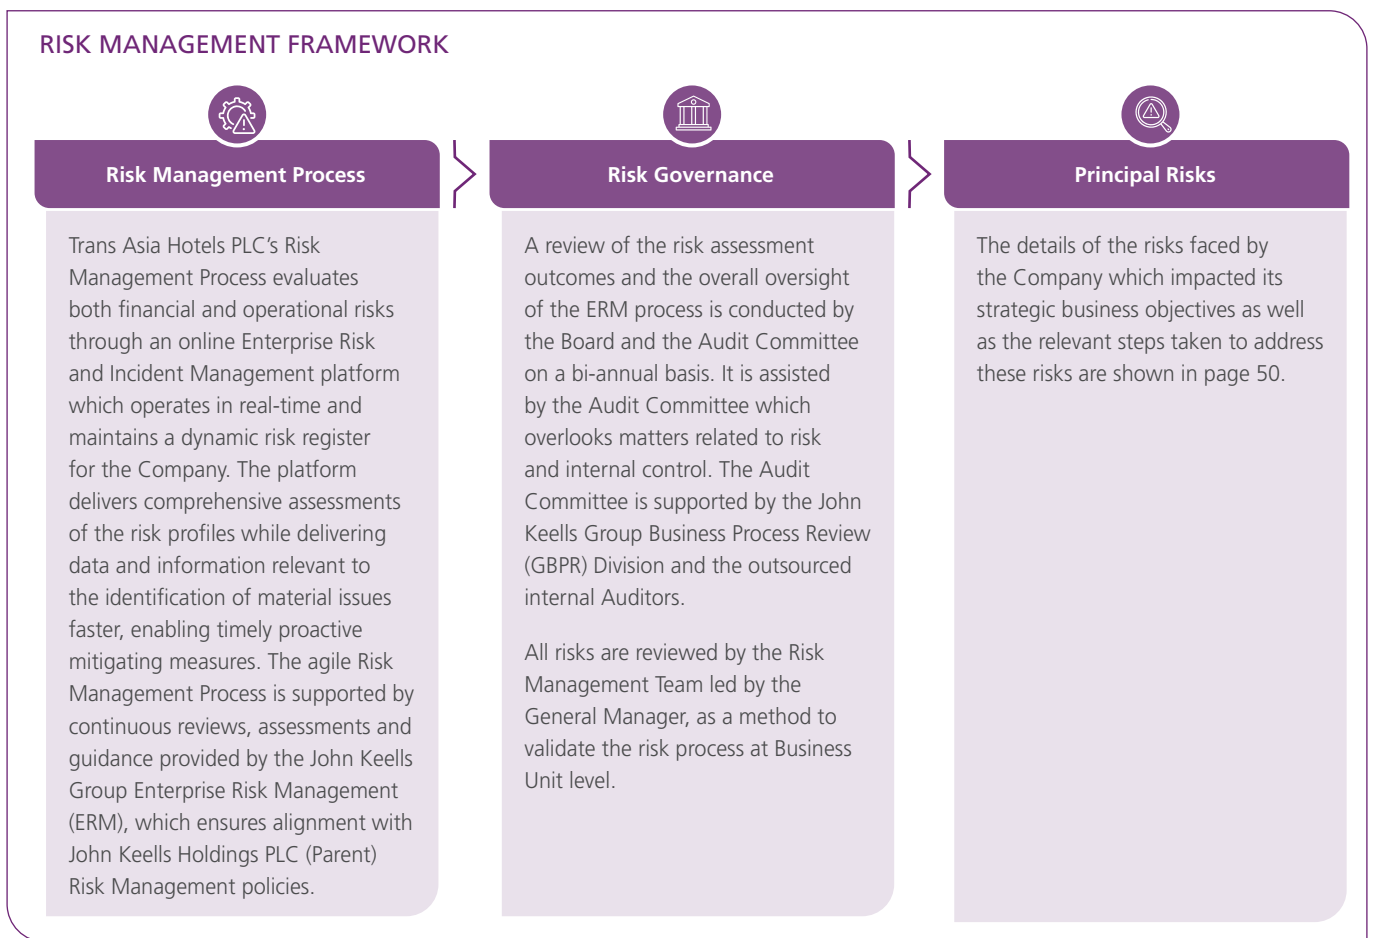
RISK MANAGEMENT FRAMEWORK

Risk Management Process

Trans Asia Hotels PLC's Risk Management Process evaluates both financial and operational risks through an online Enterprise Risk and Incident Management platform which operates in real-time and maintains a dynamic risk register for the Company. The platform delivers comprehensive assessments of the risk profiles while delivering data and information relevant to the identification of material issues faster, enabling timely proactive mitigating measures. The agile Risk Management Process is supported by continuous reviews, assessments and guidance provided by the John Keells Group Enterprise Risk Management (ERM), which ensures alignment with John Keells Holdings PLC (Parent) Risk Management policies.

Risk Governance

A review of the risk assessment outcomes and the overall oversight of the ERM process is conducted by the Board and the Audit Committee on a bi-annual basis. It is assisted by the Audit Committee which overlooks matters related to risk and internal control. The Audit Committee is supported by the John Keells Group Business Process Review (GBPR) Division and the outsourced internal Auditors.

All risks are reviewed by the Risk Management Team led by the General Manager, as a method to validate the risk process at Business Unit level.

Principal Risks

The details of the risks faced by the Company which impacted its strategic business objectives as well as the relevant steps taken to address these risks are shown in page 50.